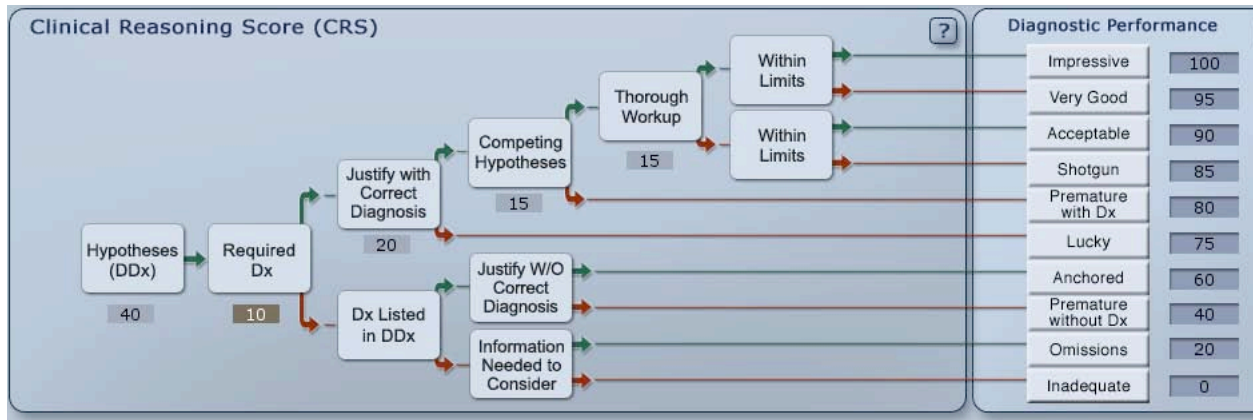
Clinical Reasoning Score (CRS)

?

Hypotheses (DDx)

40

Required Dx

10

Justify with Correct Diagnosis

20

Dx Listed in DDx

Competing Hypotheses

15

Justify W/O Correct Diagnosis

Information Needed to Consider

Thorough Workup

15

Within Limits

Within Limits

Diagnostic Performance

| | |
|---|---|
| Impressive | 100 |
| Very Good | 95 |
| Acceptable | 90 |
| Shotgun | 85 |
| Premature with Dx | 80 |
| Lucky | 75 |
| Anchored | 60 |
| Premature without Dx | 40 |
| Omissions | 20 |
| Inadequate | 0 |